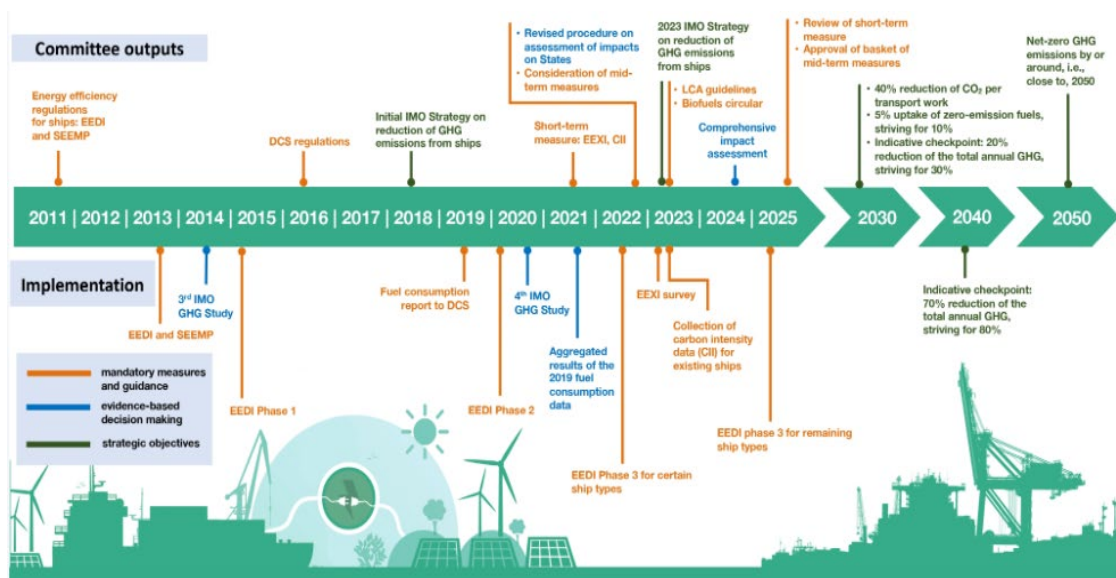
Committee outputs

Energy efficiency regulations for ships: EEDI and SEEMP

DCS regulations

Initial IMO Strategy on reduction of GHG emissions from ships

• Revised procedure on assessment of impacts on States
• Consideration of mid-term measures

Short-term measure: EEXI, CII

2023 IMO Strategy on reduction of GHG emissions from ships

• LCA guidelines
• Biofuels circular

Comprehensive impact assessment

• Review of short-term measure
• Approval of basket of mid-term measures

• 40% reduction of $CO_2$ per transport work
• 5% uptake of zero-emission fuels, striving for 10%
• Indicative checkpoint: 20% reduction of the total annual GHG, striving for 30%

Net-zero GHG emissions by or around, i.e., close to, 2050

2011 | 2012 | 2013 | 2014 | 2015 | 2016 | 2017 | 2018 | 2019 | 2020 | 2021 | 2022 | 2023 | 2024 | 2025 | 2030 | 2040 | 2050

Implementation

3rd IMO GHG Study

EEDI and SEEMP

EEDI Phase 1

Fuel consumption report to DCS

EEDI Phase 2

4th IMO GHG Study

Aggregated results of the 2019 fuel consumption data

EEDI Phase 3 for certain ship types

EEXI survey

Collection of carbon intensity data (CII) for existing ships

EEDI phase 3 for remaining ship types

Indicative checkpoint: 70% reduction of the total annual GHG, striving for 80%

mandatory measures and guidance
evidence-based decision making
strategic objectives